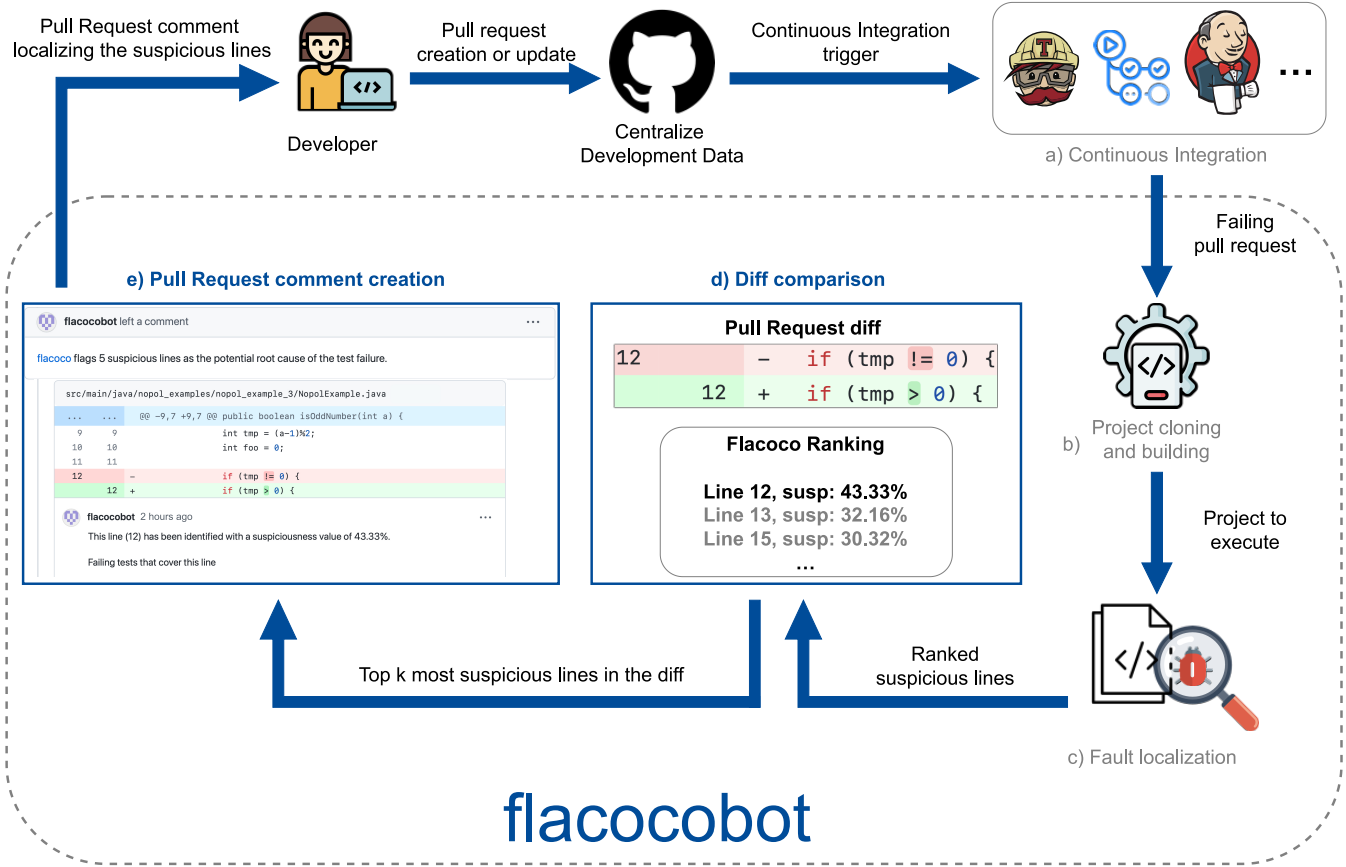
Pull Request comment localizing the suspicious lines

Developer

Pull request creation or update

Centralize Development Data

Continuous Integration trigger

...

a) Continuous Integration

Failing pull request

b) Project cloning and building

Project to execute

c) Fault localization

Ranked suspicious lines

Top k most suspicious lines in the diff

e) Pull Request comment creation

flacocobot left a comment

flacoco flags 5 suspicious lines as the potential root cause of the test failure.

src/main/java/nopol_examples/nopol_example_3/NopolExample.java

... ... @@ -9,7 +9,7 @@ public boolean isOddNumber(int a) {
9 9 int tmp = (a-1)%2;
10 10 int foo = 0;
11 11
12 - if (tmp != 0) {
12 + if (tmp > 0) {

flacocobot 2 hours ago

This line (12) has been identified with a suspiciousness value of 43.33%.

Failing tests that cover this line

d) Diff comparison

Pull Request diff

| 12 | | − | if (tmp != 0) { |
|---|---|---|---|
| | 12 | + | if (tmp > 0) { |

Flacoco Ranking

Line 12, susp: 43.33%
Line 13, susp: 32.16%
Line 15, susp: 30.32%
...

flacocobot